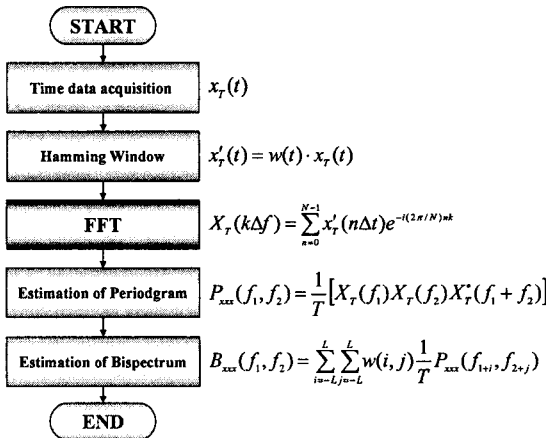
START

Time data acquisition $x_T(t)$

Hamming Window $x_T'(t) = w(t) \cdot x_T(t)$

FFT $X_T(k\Delta f) = \sum_{n=0}^{N-1} x_T'(n\Delta t) e^{-i(2\pi/N)nk}$

Estimation of Periodgram $P_{xxx}(f_1, f_2) = \frac{1}{T}\left[X_T(f_1) X_T(f_2) X_T^*(f_1 + f_2)\right]$

Estimation of Bispectrum $B_{xxx}(f_1, f_2) = \sum_{i=-L}^{L}\sum_{j=-L}^{L} w(i,j) \frac{1}{T} P_{xxx}(f_{1+i}, f_{2+j})$

END